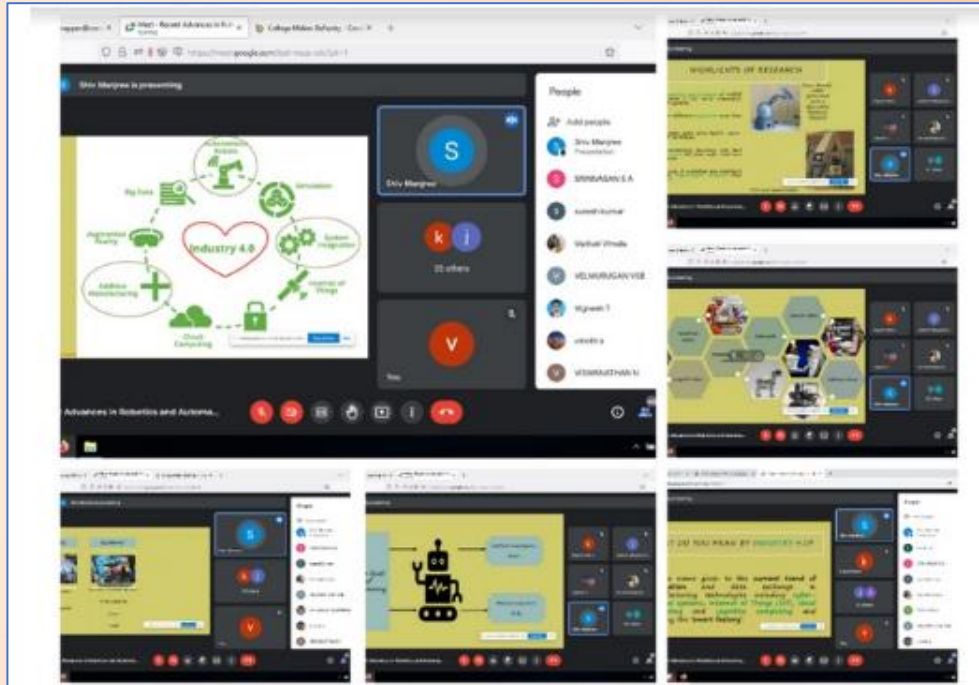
Meet - Recent Advances in R...

College Makes Refunds

https://meet.google.com

Shiv Manjree is presenting

Autonomous Robots

Big Data

Simulation

Augmented Reality

Industry 4.0

System Integration

Additive Manufacturing

Internet of Things

Cloud Computing

Shiv Manjree

25 others

You

People

Add people

Shiv Manjree
Presentation

SRINIVASAN S A

suresh kumar

Vaishali Vimala

VELMURUGAN VGB

Vignesh T

vinoth s

VISWANATHAN N

Advances in Robotics and Automa...

HIGHLIGHTS OF RESEARCH

WHAT DO YOU MEAN BY INDUSTRY 4.0?

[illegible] name given to the current trend of automation and data exchange in manufacturing technologies including cyber-physical systems, Internet of Things (IoT), cloud computing and cognitive computing and creating the "smart factory"